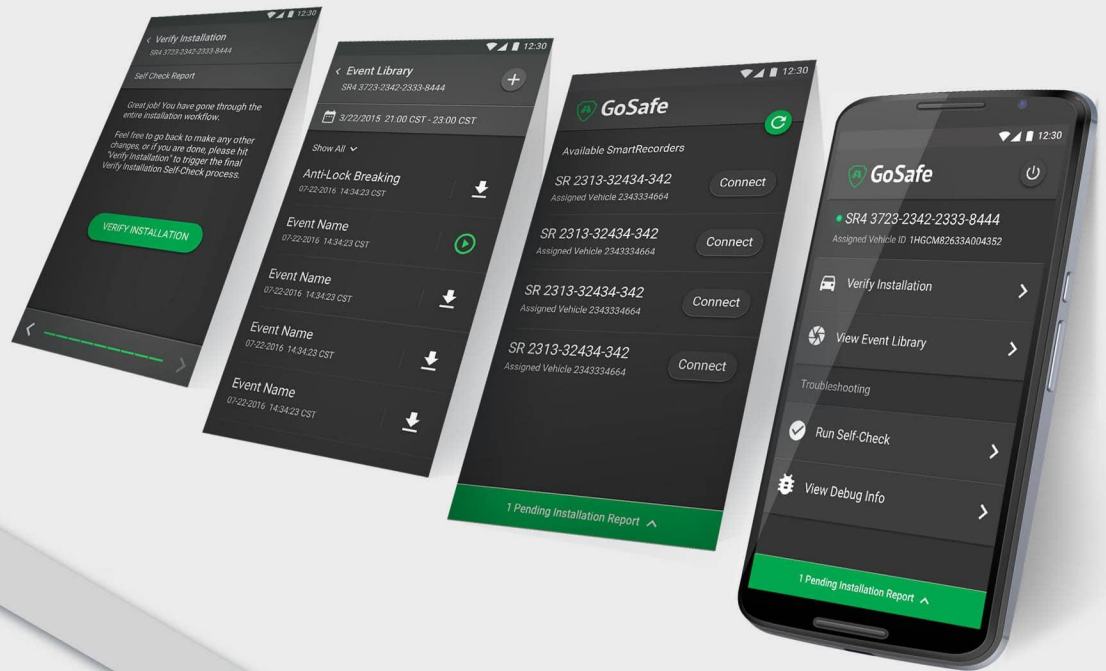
12:30
Verify Installation
SR4 3723-2342-2333-8444
Self Check Report

Great job! You have gone through the entire installation workflow.

Feel free to go back to make any other changes, or if you are done, please hit "Verify Installation" to trigger the final Verify Installation Self-Check process.

VERIFY INSTALLATION

12:30
Event Library
SR4 3723-2342-2333-8444
3/22/2015 21:00 CST - 23:00 CST
Show All
Anti-Lock Breaking
07-22-2016 14:34:23 CST
Event Name
07-22-2016 14:34:23 CST
Event Name
07-22-2016 14:34:23 CST
Event Name
07-22-2016 14:34:23 CST
Event Name
07-22-2016 14:34:23 CST

12:30
GoSafe
Available SmartRecorders
SR 2313-32434-342
Assigned Vehicle 2343334664
Connect
SR 2313-32434-342
Assigned Vehicle 2343334664
Connect
SR 2313-32434-342
Assigned Vehicle 2343334664
Connect
SR 2313-32434-342
Assigned Vehicle 2343334664
Connect
1 Pending Installation Report

12:30
GoSafe
SR4 3723-2342-2333-8444
Assigned Vehicle ID 1HGCM82633A004352
Verify Installation
View Event Library
Troubleshooting
Run Self-Check
View Debug Info
1 Pending Installation Report